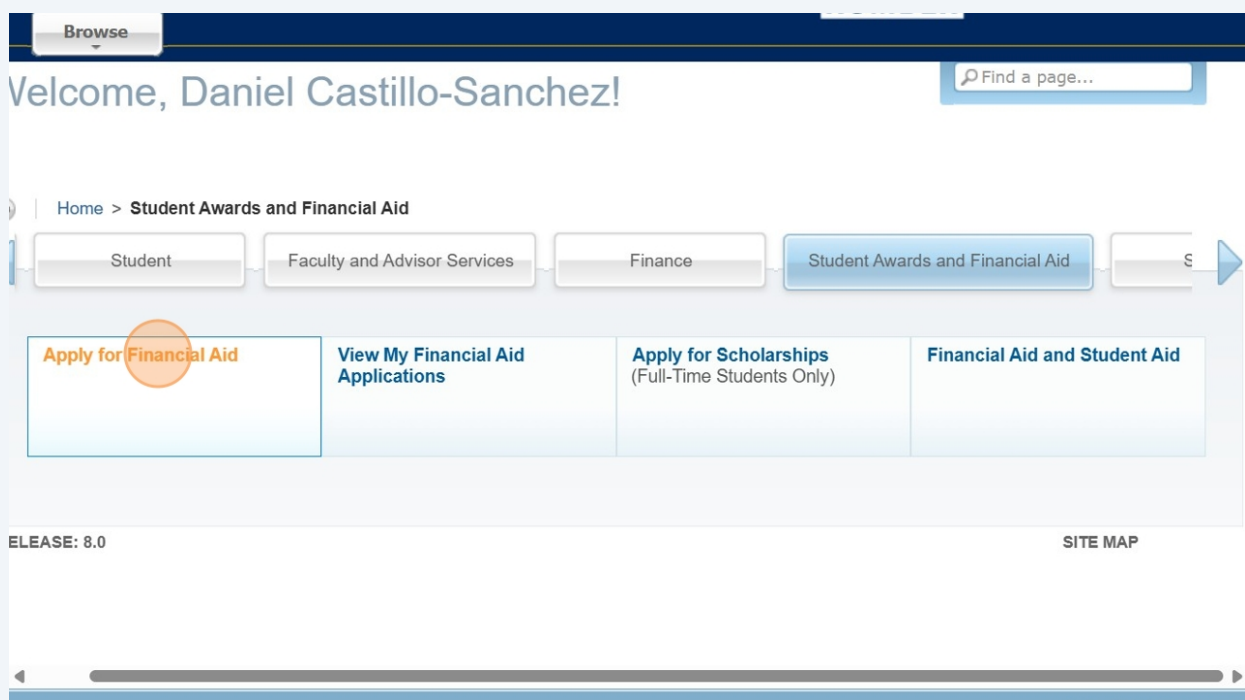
Browse

Velcome, Daniel Castillo-Sanchez!

Find a page...

Home > Student Awards and Financial Aid

Student

Faculty and Advisor Services

Finance

Student Awards and Financial Aid

S

Apply for Financial Aid

View My Financial Aid Applications

Apply for Scholarships
(Full-Time Students Only)

Financial Aid and Student Aid

ELEASE: 8.0

SITE MAP